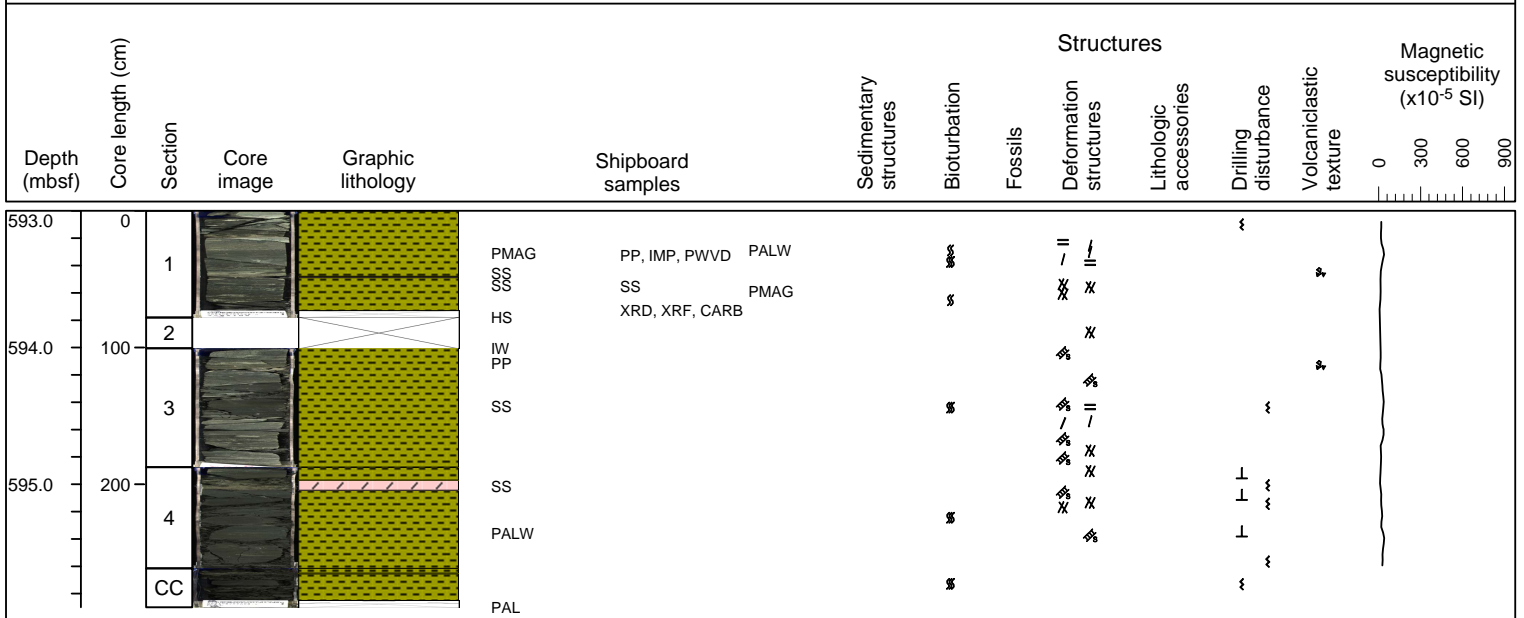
Depth (mbsf)

Core length (cm)

Section

Core image

Graphic lithology

Shipboard samples

Structures

Sedimentary structures

Bioturbation

Fossils

Deformation structures

Lithologic accessories

Drilling disturbance

Volcaniclastic texture

Magnetic susceptibility ($x10^{-5}$ SI)

0 300 600 900

593.0

0

1

PMAG

SS

SS

PP, IMP, PWVD

PALW

SS

PMAG

XRD, XRF, CARB

HS

2

594.0

100

IW

PP

3

SS

595.0

200

SS

4

PALW

CC

PAL